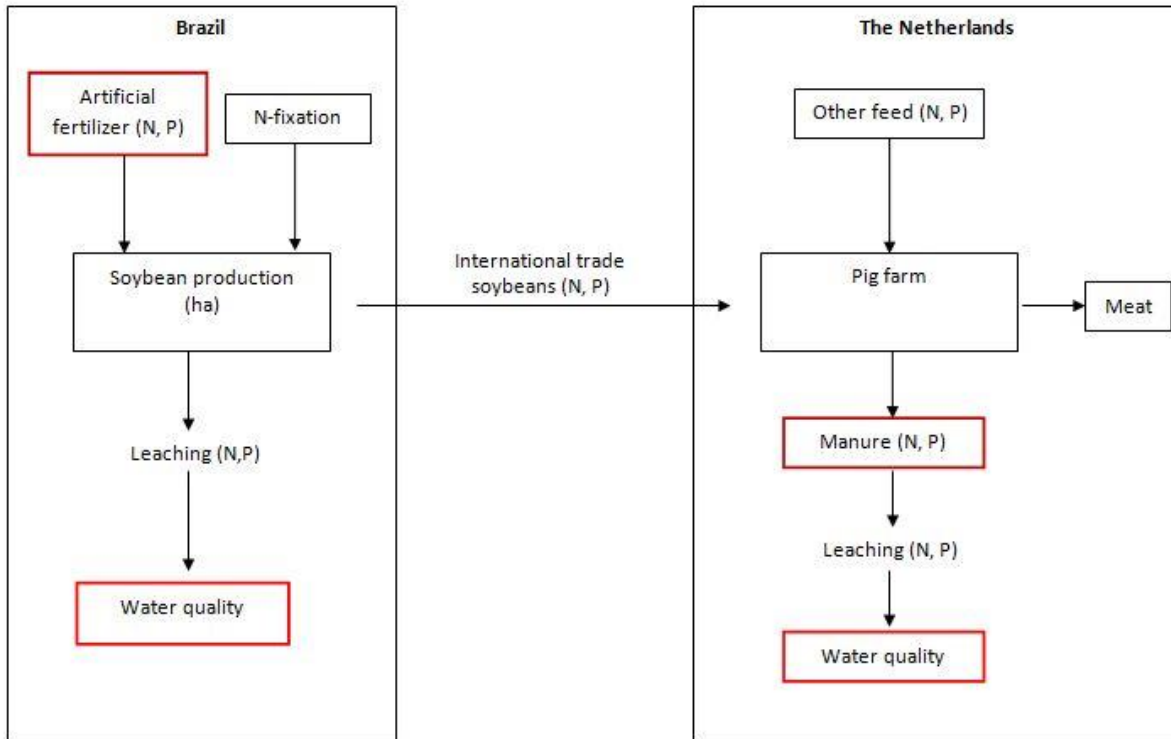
Brazil

Artificial fertilizer (N, P)

N-fixation

Soybean production (ha)

Leaching (N,P)

Water quality

International trade soybeans (N, P)

The Netherlands

Other feed (N, P)

Pig farm

Meat

Manure (N, P)

Leaching (N, P)

Water quality